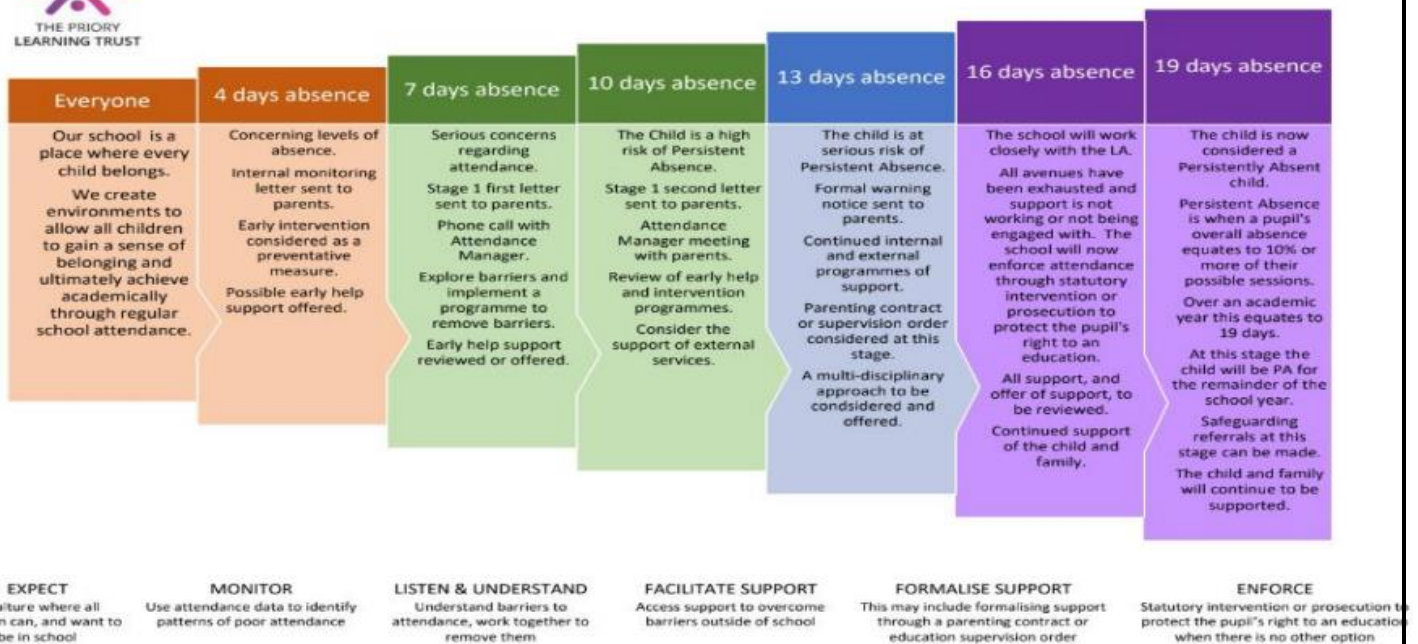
THE PRIORY LEARNING TRUST

Everyone

Our school is a place where every child belongs.

We create environments to allow all children to gain a sense of belonging and ultimately achieve academically through regular school attendance.

4 days absence

Concerning levels of absence.

Internal monitoring letter sent to parents.

Early intervention considered as a preventative measure.

Possible early help support offered.

7 days absence

Serious concerns regarding attendance.

Stage 1 first letter sent to parents.

Phone call with Attendance Manager.

Explore barriers and implement a programme to remove barriers.

Early help support reviewed or offered.

10 days absence

The Child is a high risk of Persistent Absence.

Stage 1 second letter sent to parents.

Attendance Manager meeting with parents.

Review of early help and intervention programmes.

Consider the support of external services.

13 days absence

The child is at serious risk of Persistent Absence.

Formal warning notice sent to parents.

Continued internal and external programmes of support.

Parenting contract or supervision order considered at this stage.

A multi-disciplinary approach to be condsidered and offered.

16 days absence

The school will work closely with the LA.

All avenues have been exhausted and support is not working or not being engaged with. The school will now enforce attendance through statutory intervention or prosecution to protect the pupil's right to an education.

All support, and offer of support, to be reviewed.

Continued support of the child and family.

19 days absence

The child is now considered a Persistently Absent child.

Persistent Absence is when a pupil's overall absence equates to 10% or more of their possible sessions.

Over an academic year this equates to 19 days.

At this stage the child will be PA for the remainder of the school year.

Safeguarding referrals at this stage can be made.

The child and family will continue to be supported.

EXPECT
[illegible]lture where all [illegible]n can, and want to be in school

MONITOR
Use attendance data to identify patterns of poor attendance

LISTEN & UNDERSTAND
Understand barriers to attendance, work together to remove them

FACILITATE SUPPORT
Access support to overcome barriers outside of school

FORMALISE SUPPORT
This may include formalising support through a parenting contract or education supervision order

ENFORCE
Statutory intervention or prosecution to protect the pupil's right to an educatio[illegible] when there is no other option